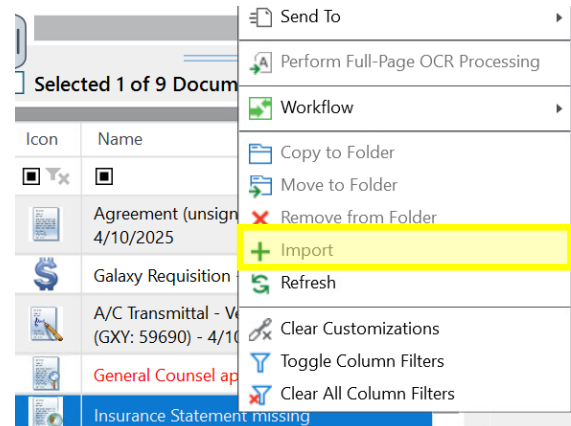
Selected 1 of 9 Docum

| Icon | Name |
|---|---|
| | Agreement (unsign 4/10/2025 |
| | Galaxy Requisition |
| | A/C Transmittal - V (GXY: 59690) - 4/10 |
| | General Counsel ap |
| | Insurance Statement missing |

Send To
Perform Full-Page OCR Processing
Workflow
Copy to Folder
Move to Folder
Remove from Folder
Import
Refresh
Clear Customizations
Toggle Column Filters
Clear All Column Filters